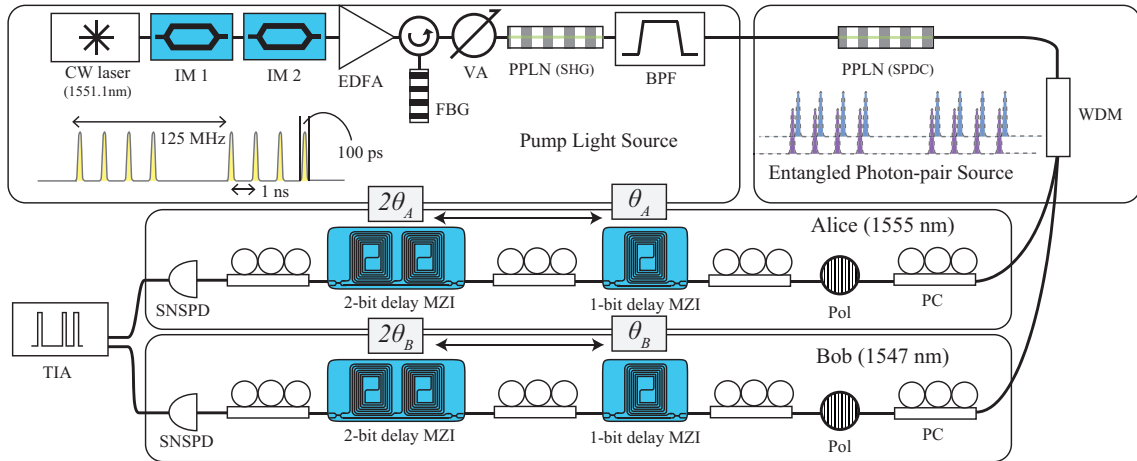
CW laser (1551.1nm)

IM 1

IM 2

EDFA

FBG

VA

PPLN (SHG)

BPF

125 MHz

100 ps

1 ns

Pump Light Source

PPLN (SPDC)

WDM

Entangled Photon-pair Source

$2\theta_A$

$\theta_A$

Alice (1555 nm)

SNSPD

2-bit delay MZI

1-bit delay MZI

Pol

PC

TIA

$2\theta_B$

$\theta_B$

Bob (1547 nm)

SNSPD

2-bit delay MZI

1-bit delay MZI

Pol

PC